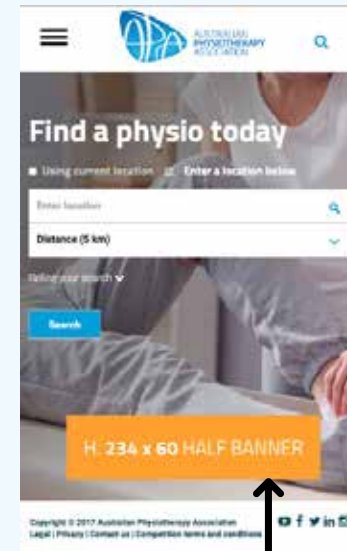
APA AUSTRALIAN PHYSIOTHERAPY ASSOCIATION

Find a physio today

Using current location   Enter a location below

Enter location

Distance (5 km)

Refine your search

Search

H. 234 x 60 HALF BANNER

Copyright © 2017 Australian Physiotherapy Association
Legal | Privacy | Contact us | Competition terms and conditions